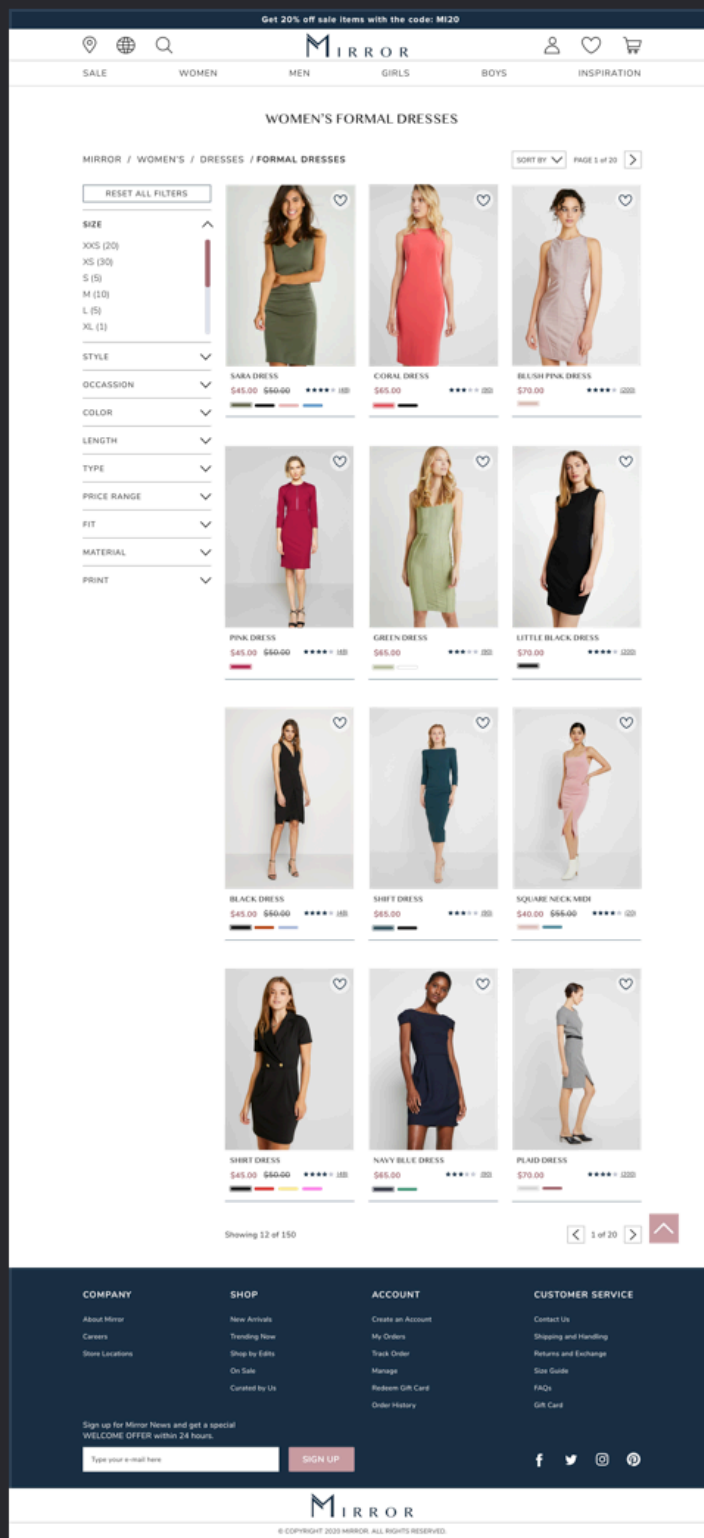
Get 20% off sale items with the code: MI20

MIRROR

SALE WOMEN MEN GIRLS BOYS INSPIRATION

WOMEN'S FORMAL DRESSES

MIRROR / WOMEN'S / DRESSES / FORMAL DRESSES

SORT BY PAGE 1 of 20

RESET ALL FILTERS

SIZE
XXS (20)
XS (30)
S (5)
M (10)
L (5)
XL (1)

STYLE
OCCASSION
COLOR
LENGTH
TYPE
PRICE RANGE
FIT
MATERIAL
PRINT

SARA DRESS
$45.00 $50.00 (48)

CORAL DRESS
$65.00 (80)

BLUSH PINK DRESS
$70.00 (220)

PINK DRESS
$45.00 $50.00 (48)

GREEN DRESS
$65.00 (80)

LITTLE BLACK DRESS
$70.00 (220)

BLACK DRESS
$45.00 $50.00 (48)

SHIFT DRESS
$65.00 (80)

SQUARE NECK MIDI
$40.00 $55.00 (22)

SHIRT DRESS
$45.00 $50.00 (48)

NAVY BLUE DRESS
$65.00 (80)

PLAID DRESS
$70.00 (220)

Showing 12 of 150

1 of 20

COMPANY
About Mirror
Careers
Store Locations

SHOP
New Arrivals
Trending Now
Shop by Edits
On Sale
Curated by Us

ACCOUNT
Create an Account
My Orders
Track Order
Manage
Redeem Gift Card
Order History

CUSTOMER SERVICE
Contact Us
Shipping and Handling
Returns and Exchange
Size Guide
FAQs
Gift Card

Sign up for Mirror News and get a special WELCOME OFFER within 24 hours.

Type your e-mail here

SIGN UP

MIRROR

© COPYRIGHT 2020 MIRROR. ALL RIGHTS RESERVED.